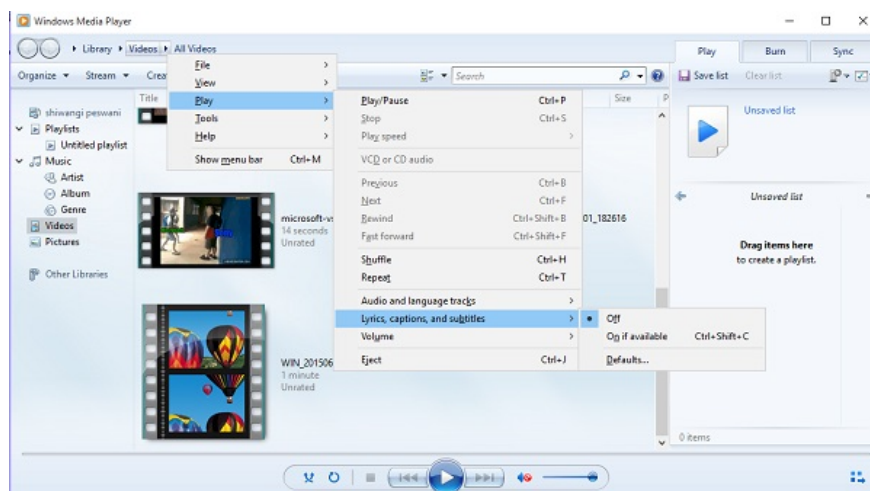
Windows Media Player

Library ▸ Videos ▸ All Videos

Play
Burn
Sync

Organize ▾
Stream ▾
Crea

Search

Save list
Clear list

Title
Size

shiwangi peswani
Playlists
Untitled playlist
Music
Artist
Album
Genre
Videos
Pictures

Other Libraries

File
View
Play
Tools
Help
Show menu bar Ctrl+M

Play/Pause Ctrl+P
Stop Ctrl+S
Play speed
VCD or CD audio
Previous Ctrl+B
Next Ctrl+F
Rewind Ctrl+Shift+B
Fast forward Ctrl+Shift+F
Shuffle Ctrl+H
Repeat Ctrl+T
Audio and language tracks
Lyrics, captions, and subtitles
Volume
Eject Ctrl+J

Off
On if available Ctrl+Shift+C
Defaults...

microsoft-v
14 seconds
Unrated

01_182616

WIN_201506
1 minute
Unrated

Unsaved list

Unsaved list

Drag items here
to create a playlist.

0 items